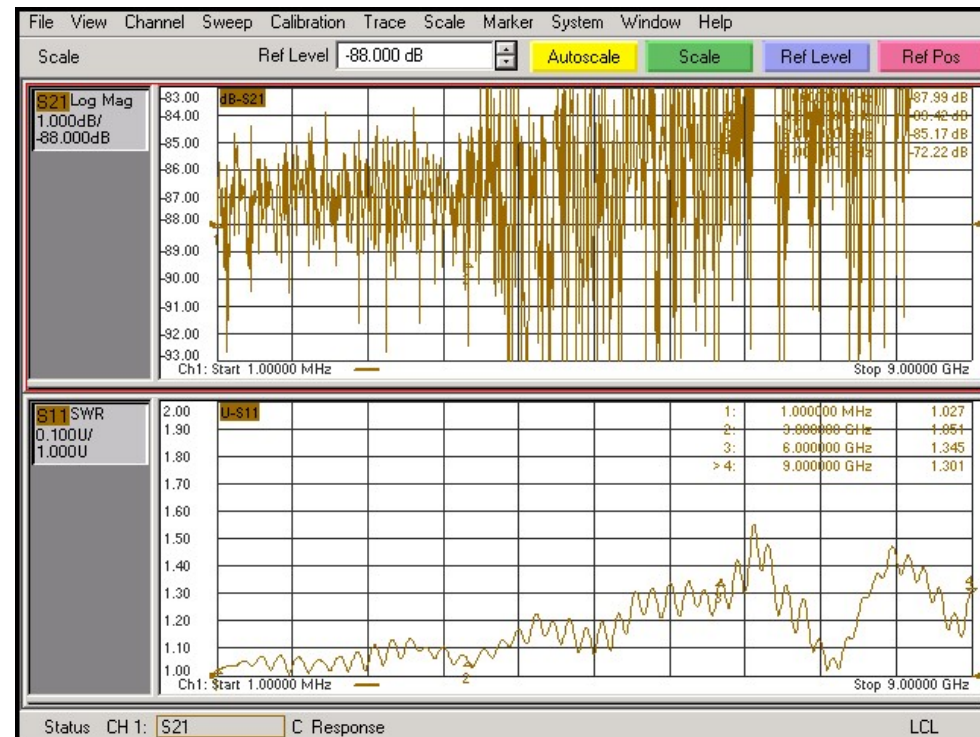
File View Channel Sweep Calibration Trace Scale Marker System Window Help

Scale Ref Level -88.000 dB Autoscale Scale Ref Level Ref Pos

S21 Log Mag
1.000dB/
-88.000dB

dB-S21

-83.00
-84.00
-85.00
-86.00
-87.00
-88.00
-89.00
-90.00
-91.00
-92.00
-93.00

-87.99 dB
-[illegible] dB
-85.17 dB
-72.22 dB

Ch1: Start 1.00000 MHz Stop 9.00000 GHz

S11 SWR
0.100U/
1.000U

U-S11

2.00
1.90
1.80
1.70
1.60
1.50
1.40
1.30
1.20
1.10
1.00

| | | |
|---|---|---|
| 1: | 1.000000 MHz | 1.027 |
| 2: | 3.000000 GHz | 1.051 |
| 3: | 6.000000 GHz | 1.345 |
| > 4: | 9.000000 GHz | 1.301 |

Ch1: Start 1.00000 MHz Stop 9.00000 GHz

Status CH 1: S21 C Response LCL